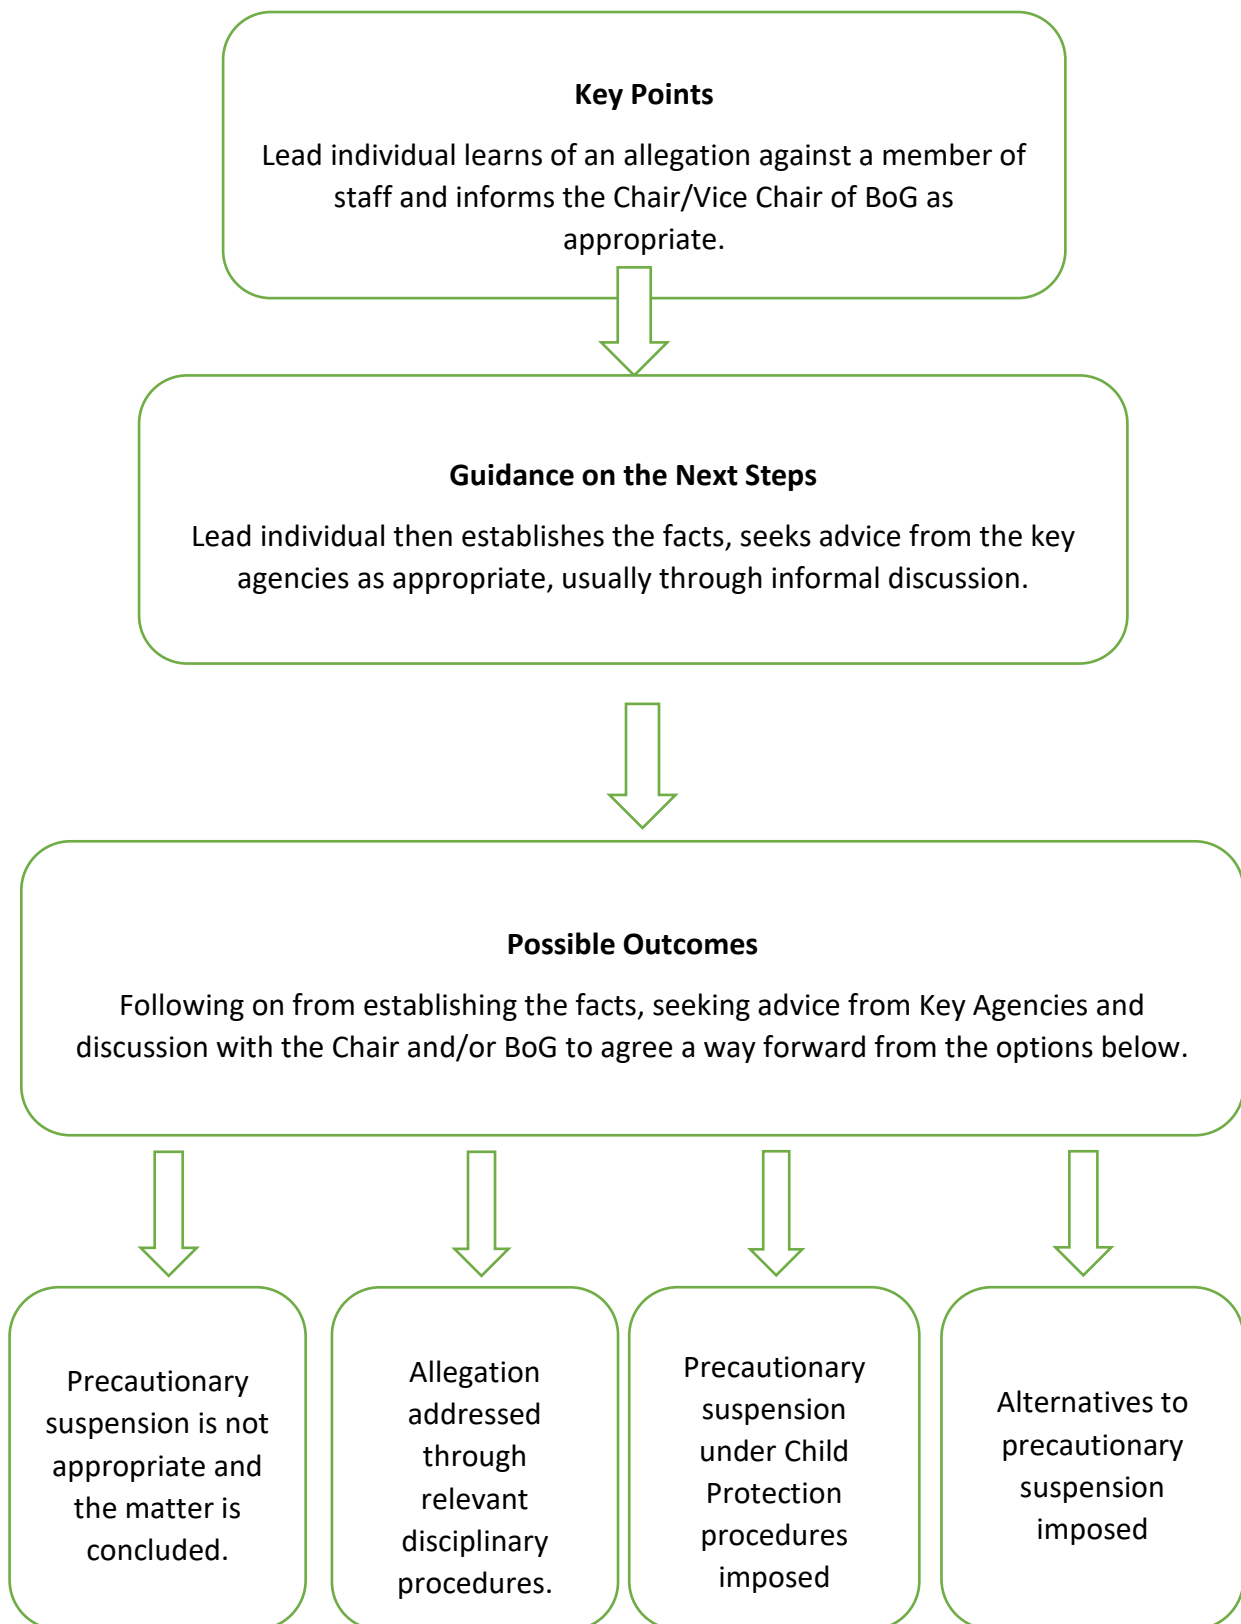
**Key Points**

Lead individual learns of an allegation against a member of staff and informs the Chair/Vice Chair of BoG as appropriate.

**Guidance on the Next Steps**

Lead individual then establishes the facts, seeks advice from the key agencies as appropriate, usually through informal discussion.

**Possible Outcomes**

Following on from establishing the facts, seeking advice from Key Agencies and discussion with the Chair and/or BoG to agree a way forward from the options below.

Precautionary suspension is not appropriate and the matter is concluded.

Allegation addressed through relevant disciplinary procedures.

Precautionary suspension under Child Protection procedures imposed

Alternatives to precautionary suspension imposed